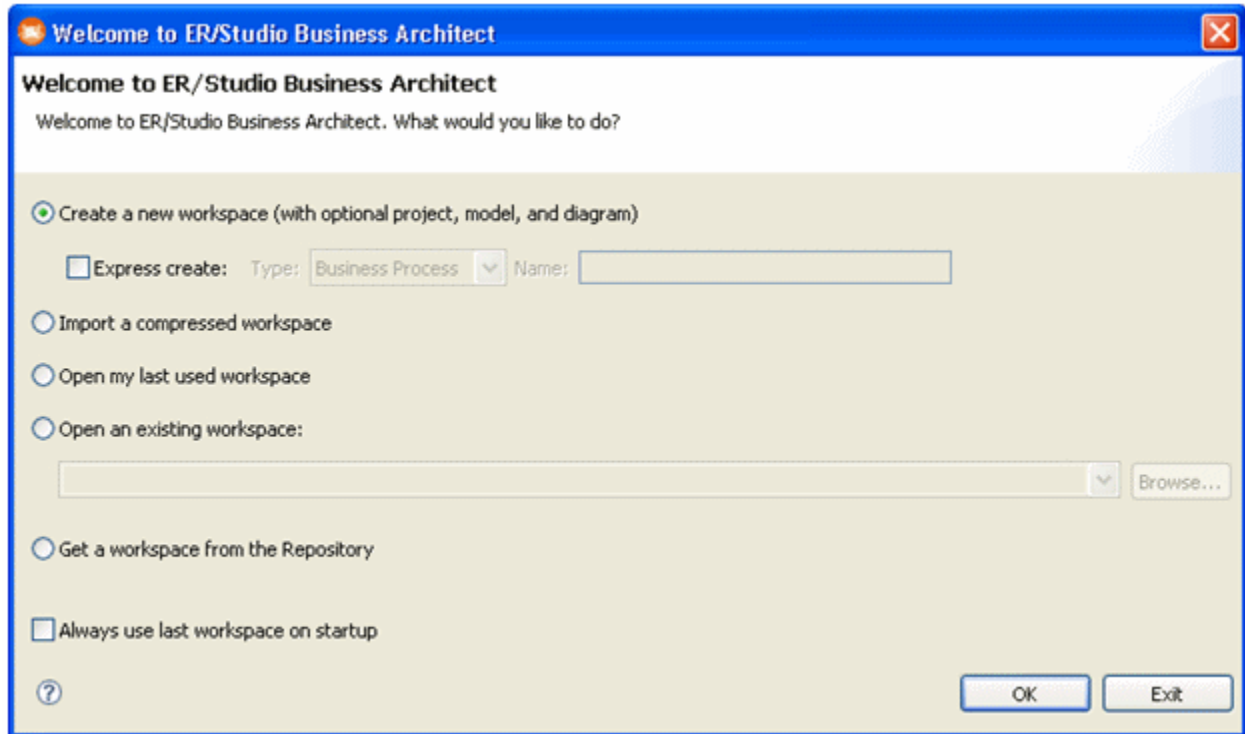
Welcome to ER/Studio Business Architect

Welcome to ER/Studio Business Architect

Welcome to ER/Studio Business Architect. What would you like to do?

Create a new workspace (with optional project, model, and diagram)

Express create: Type: Business Process Name:

Import a compressed workspace

Open my last used workspace

Open an existing workspace:

Browse...

Get a workspace from the Repository

Always use last workspace on startup

?

OK

Exit